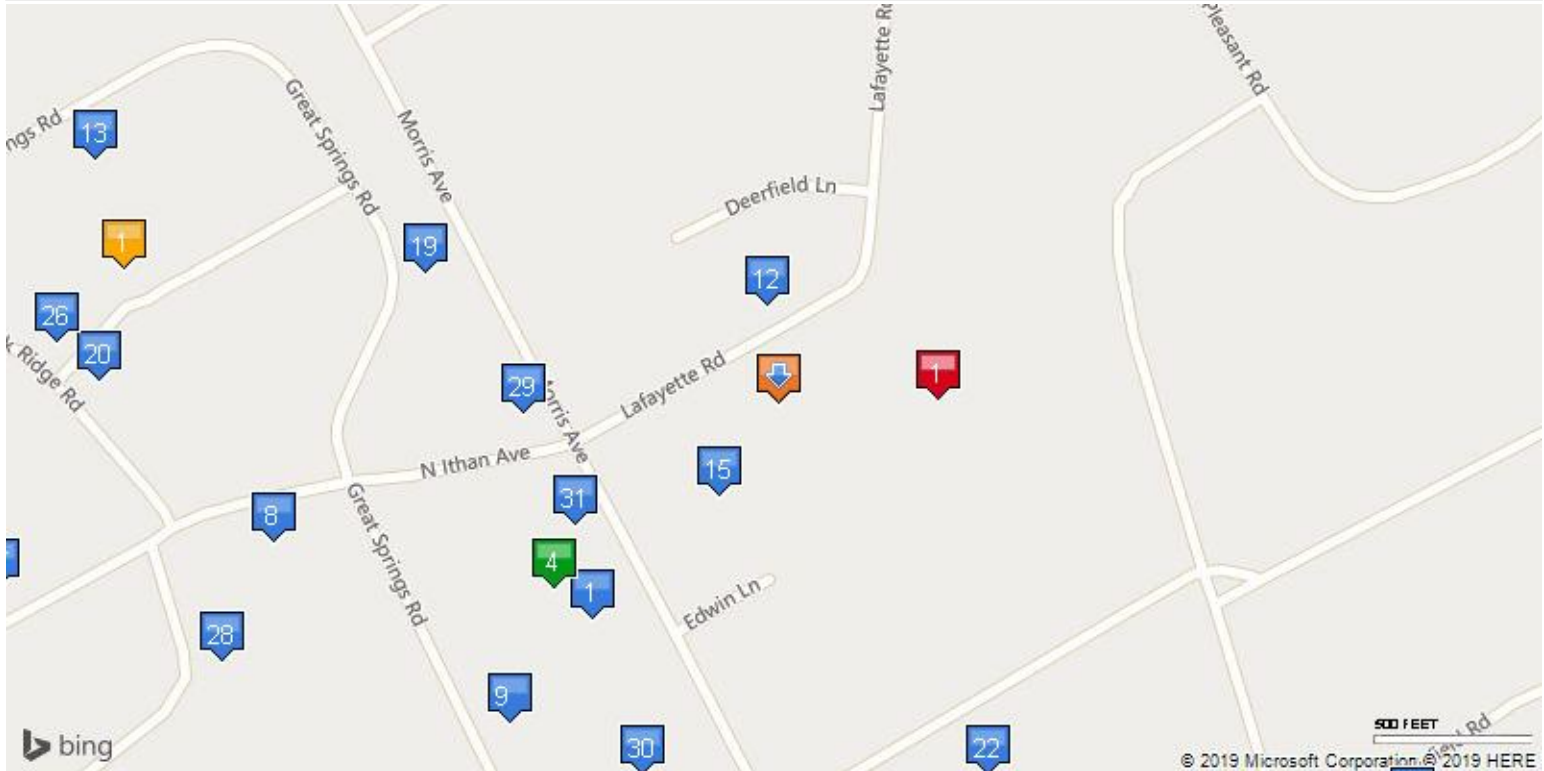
ngs Rd
13
Great Springs Rd
Morris Ave
Lafayette Rd
Pleasant Rd
Deerfield Ln
1
19
12
26
20
k Ridge Rd
29
Morris Ave
Lafayette Rd
1
N Ithan Ave
15
31
8
Great Springs Rd
4
1
Edwin Ln
28
9
bing
30
22
500 FEET
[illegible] Rd
© 2019 Microsoft Corporation © 2019 HERE